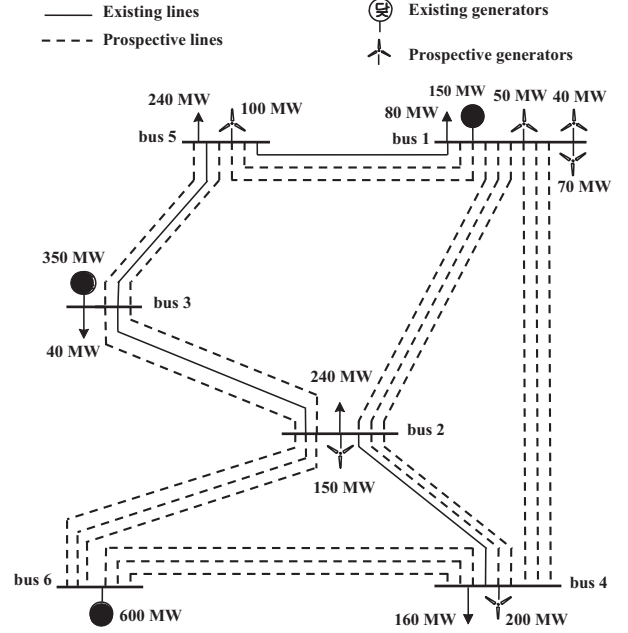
Existing lines
Prospective lines
Existing generators
Prospective generators

240 MW
100 MW
bus 5
150 MW
80 MW
50 MW
40 MW
bus 1
70 MW
350 MW
bus 3
40 MW
240 MW
bus 2
150 MW
bus 6
600 MW
bus 4
160 MW
200 MW